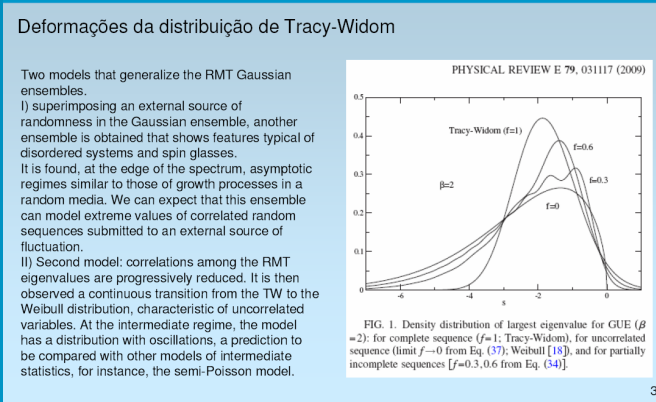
Deformações da distribuição de Tracy-Widom

Two models that generalize the RMT Gaussian ensembles.
I) superimposing an external source of randomness in the Gaussian ensemble, another ensemble is obtained that shows features typical of disordered systems and spin glasses.
It is found, at the edge of the spectrum, asymptotic regimes similar to those of growth processes in a random media. We can expect that this ensemble can model extreme values of correlated random sequences submitted to an external source of fluctuation.
II) Second model: correlations among the RMT eigenvalues are progressively reduced. It is then observed a continuous transition from the TW to the Weibull distribution, characteristic of uncorrelated variables. At the intermediate regime, the model has a distribution with oscillations, a prediction to be compared with other models of intermediate statistics, for instance, the semi-Poisson model.

PHYSICAL REVIEW E 79, 031117 (2009)

0.5
0.4
0.3
0.2
0.1
0
Tracy-Widom (f=1)
f=0.6
f=0.3
β=2
f=0
-6
-4
-2
0
s

FIG. 1. Density distribution of largest eigenvalue for GUE ($\beta=2$): for complete sequence ($f=1$; Tracy-Widom), for uncorrelated sequence (limit $f\rightarrow 0$ from Eq. (37); Weibull [18]), and for partially incomplete sequences [$f=0.3, 0.6$ from Eq. (34)].

3